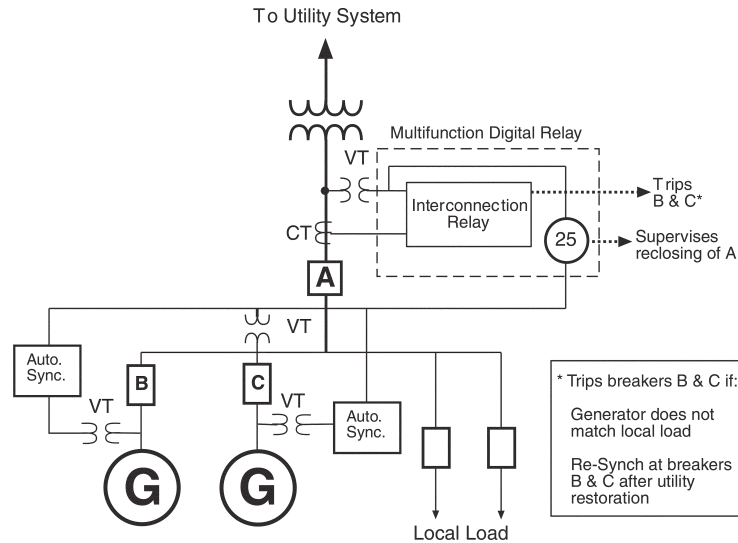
To Utility System

Multifunction Digital Relay

VT

Interconnection Relay

Trips B & C*

CT

25

Supervises reclosing of A

A

VT

Auto. Sync.

B

C

VT

VT

Auto. Sync.

G

G

Local Load

* Trips breakers B & C if:

Generator does not match local load

Re-Synch at breakers B & C after utility restoration